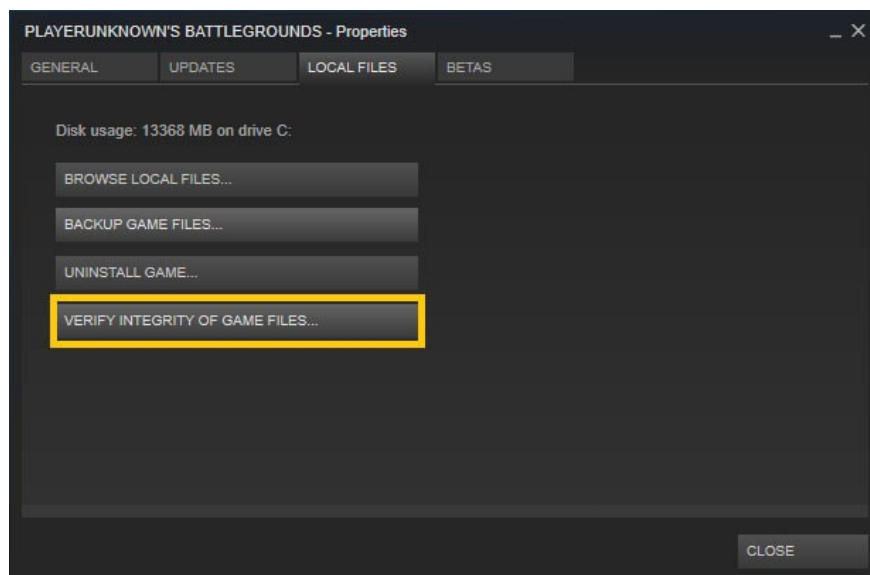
PLAYERUNKNOWN'S BATTLEGROUNDS - Properties

_ ×

GENERAL UPDATES LOCAL FILES BETAS

Disk usage: 13368 MB on drive C:

BROWSE LOCAL FILES...

BACKUP GAME FILES...

UNINSTALL GAME...

VERIFY INTEGRITY OF GAME FILES...

CLOSE